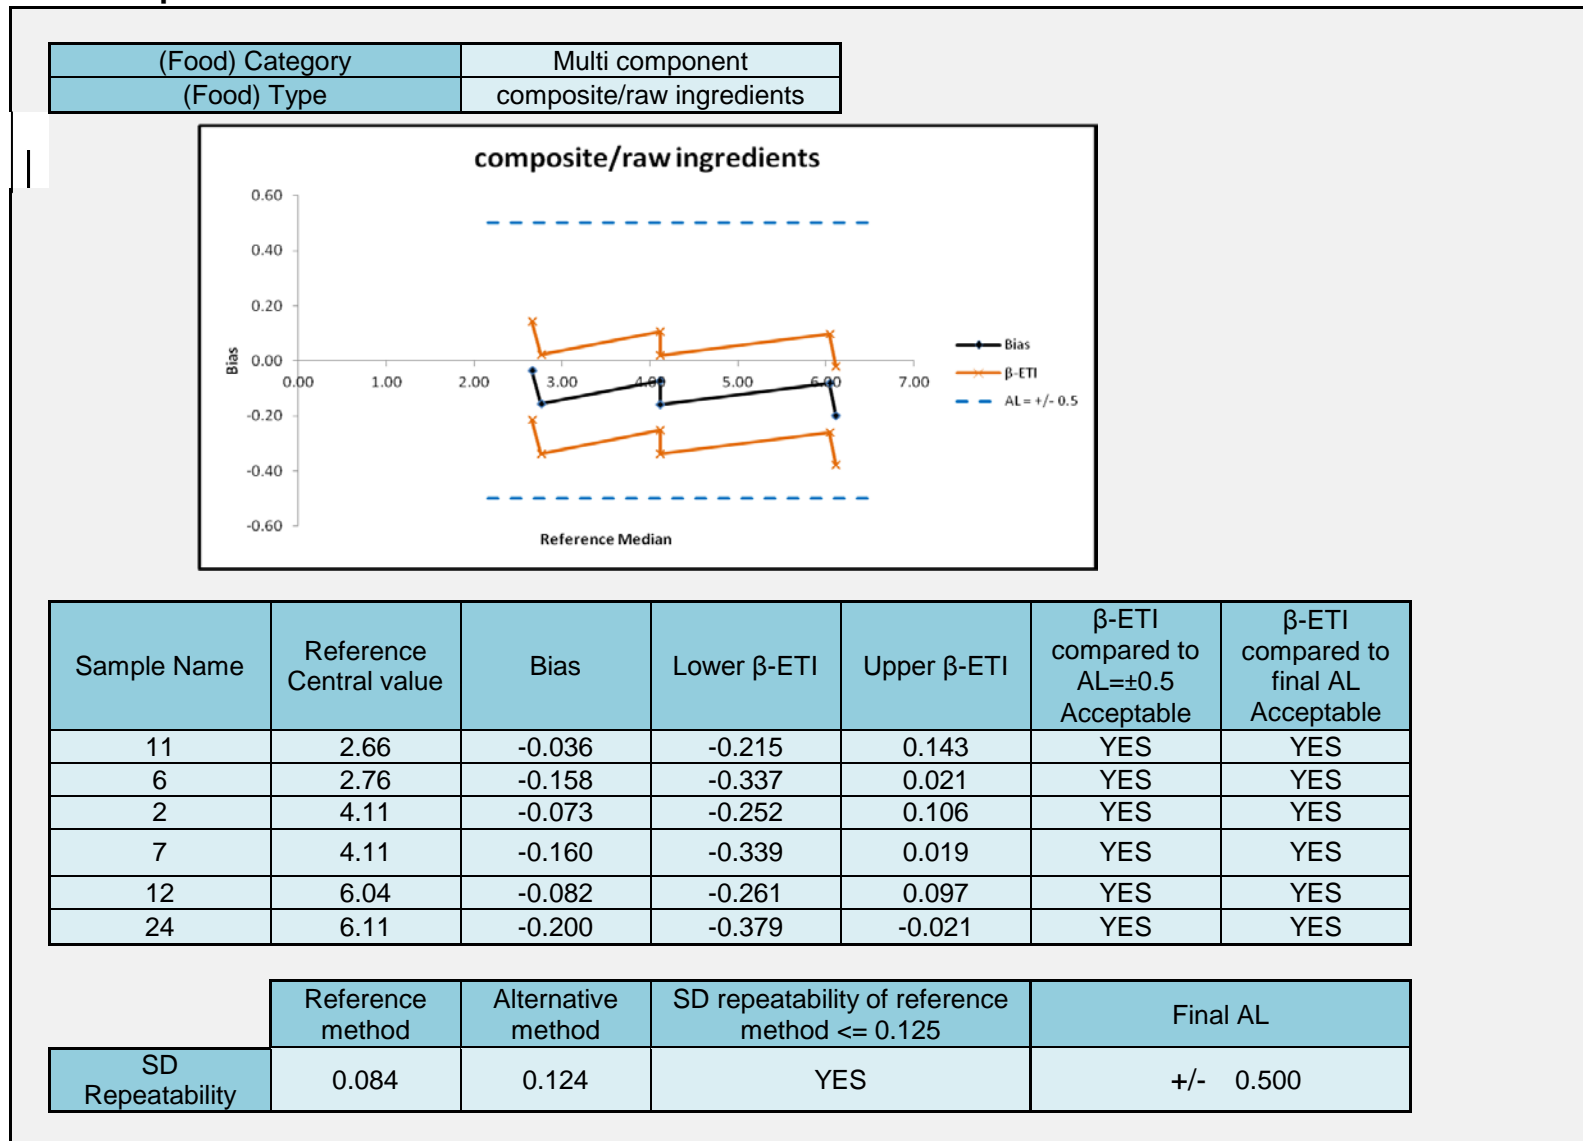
| (Food) Category | Multi component |
|---|---|
| (Food) Type | composite/raw ingredients |

composite/raw ingredients

0.60
0.40
0.20
0.00
-0.20
-0.40
-0.60
Bias
0.00 1.00 2.00 3.00 4.00 5.00 6.00 7.00
Reference Median
Bias
β-ETI
AL = +/- 0.5

| Sample Name | Reference Central value | Bias | Lower β-ETI | Upper β-ETI | β-ETI compared to AL=±0.5 Acceptable | β-ETI compared to final AL Acceptable |
|---|---|---|---|---|---|---|
| 11 | 2.66 | -0.036 | -0.215 | 0.143 | YES | YES |
| 6 | 2.76 | -0.158 | -0.337 | 0.021 | YES | YES |
| 2 | 4.11 | -0.073 | -0.252 | 0.106 | YES | YES |
| 7 | 4.11 | -0.160 | -0.339 | 0.019 | YES | YES |
| 12 | 6.04 | -0.082 | -0.261 | 0.097 | YES | YES |
| 24 | 6.11 | -0.200 | -0.379 | -0.021 | YES | YES |

| | Reference method | Alternative method | SD repeatability of reference method <= 0.125 | Final AL |
|---|---|---|---|---|
| SD Repeatability | 0.084 | 0.124 | YES | +/- 0.500 |